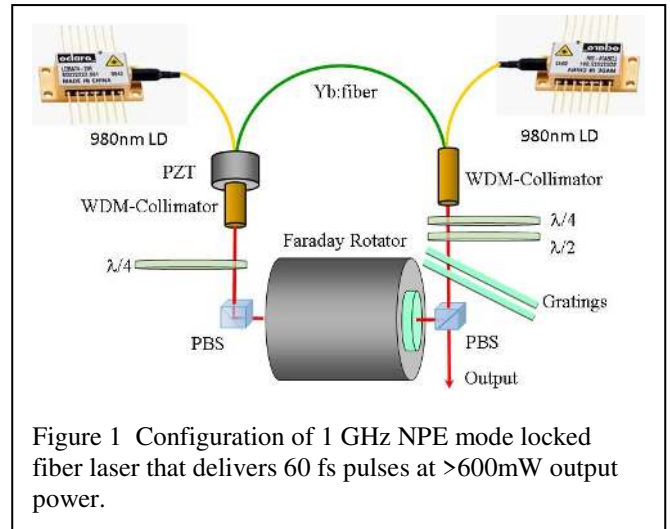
oclaro
MADE IN CHINA

oclaro
MADE IN CHINA

Yb:fiber

980nm LD

980nm LD

PZT

WDM-Collimator

WDM-Collimator

$\lambda/4$

$\lambda/2$

$\lambda/4$

Faraday Rotator

Gratings

PBS

PBS

Output

Figure 1 Configuration of 1 GHz NPE mode locked fiber laser that delivers 60 fs pulses at >600mW output power.